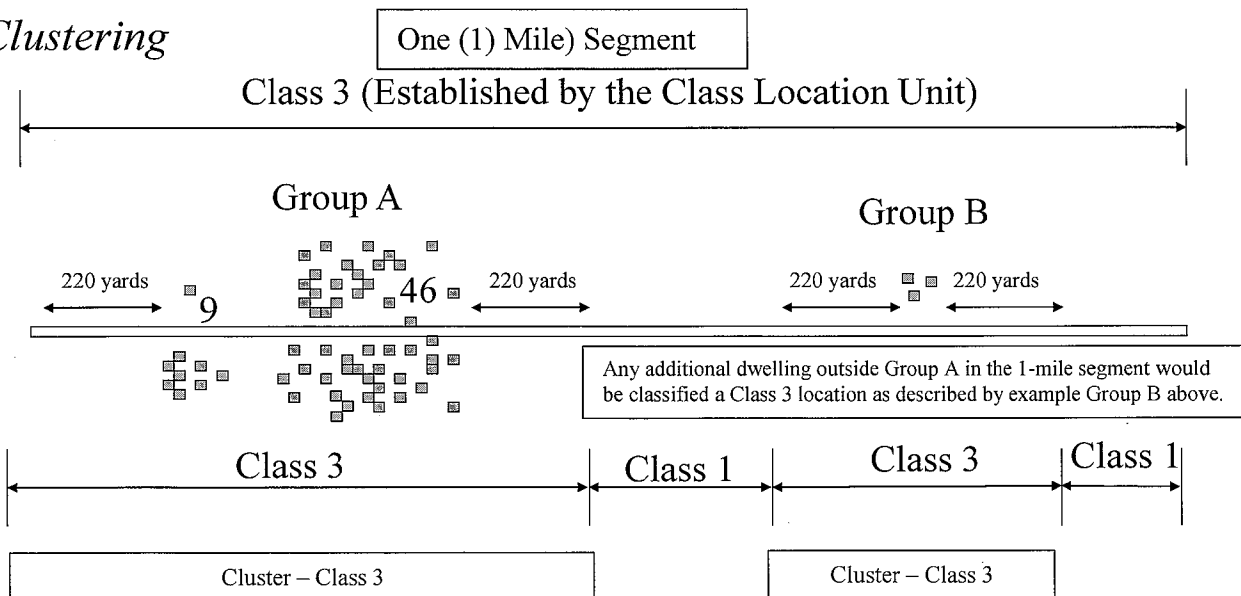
Clustering

One (1) Mile) Segment

Class 3 (Established by the Class Location Unit)

Group A

Group B

220 yards

9

46

220 yards

220 yards

220 yards

Any additional dwelling outside Group A in the 1-mile segment would be classified a Class 3 location as described by example Group B above.

Class 3

Class 1

Class 3

Class 1

Cluster – Class 3

Cluster – Class 3